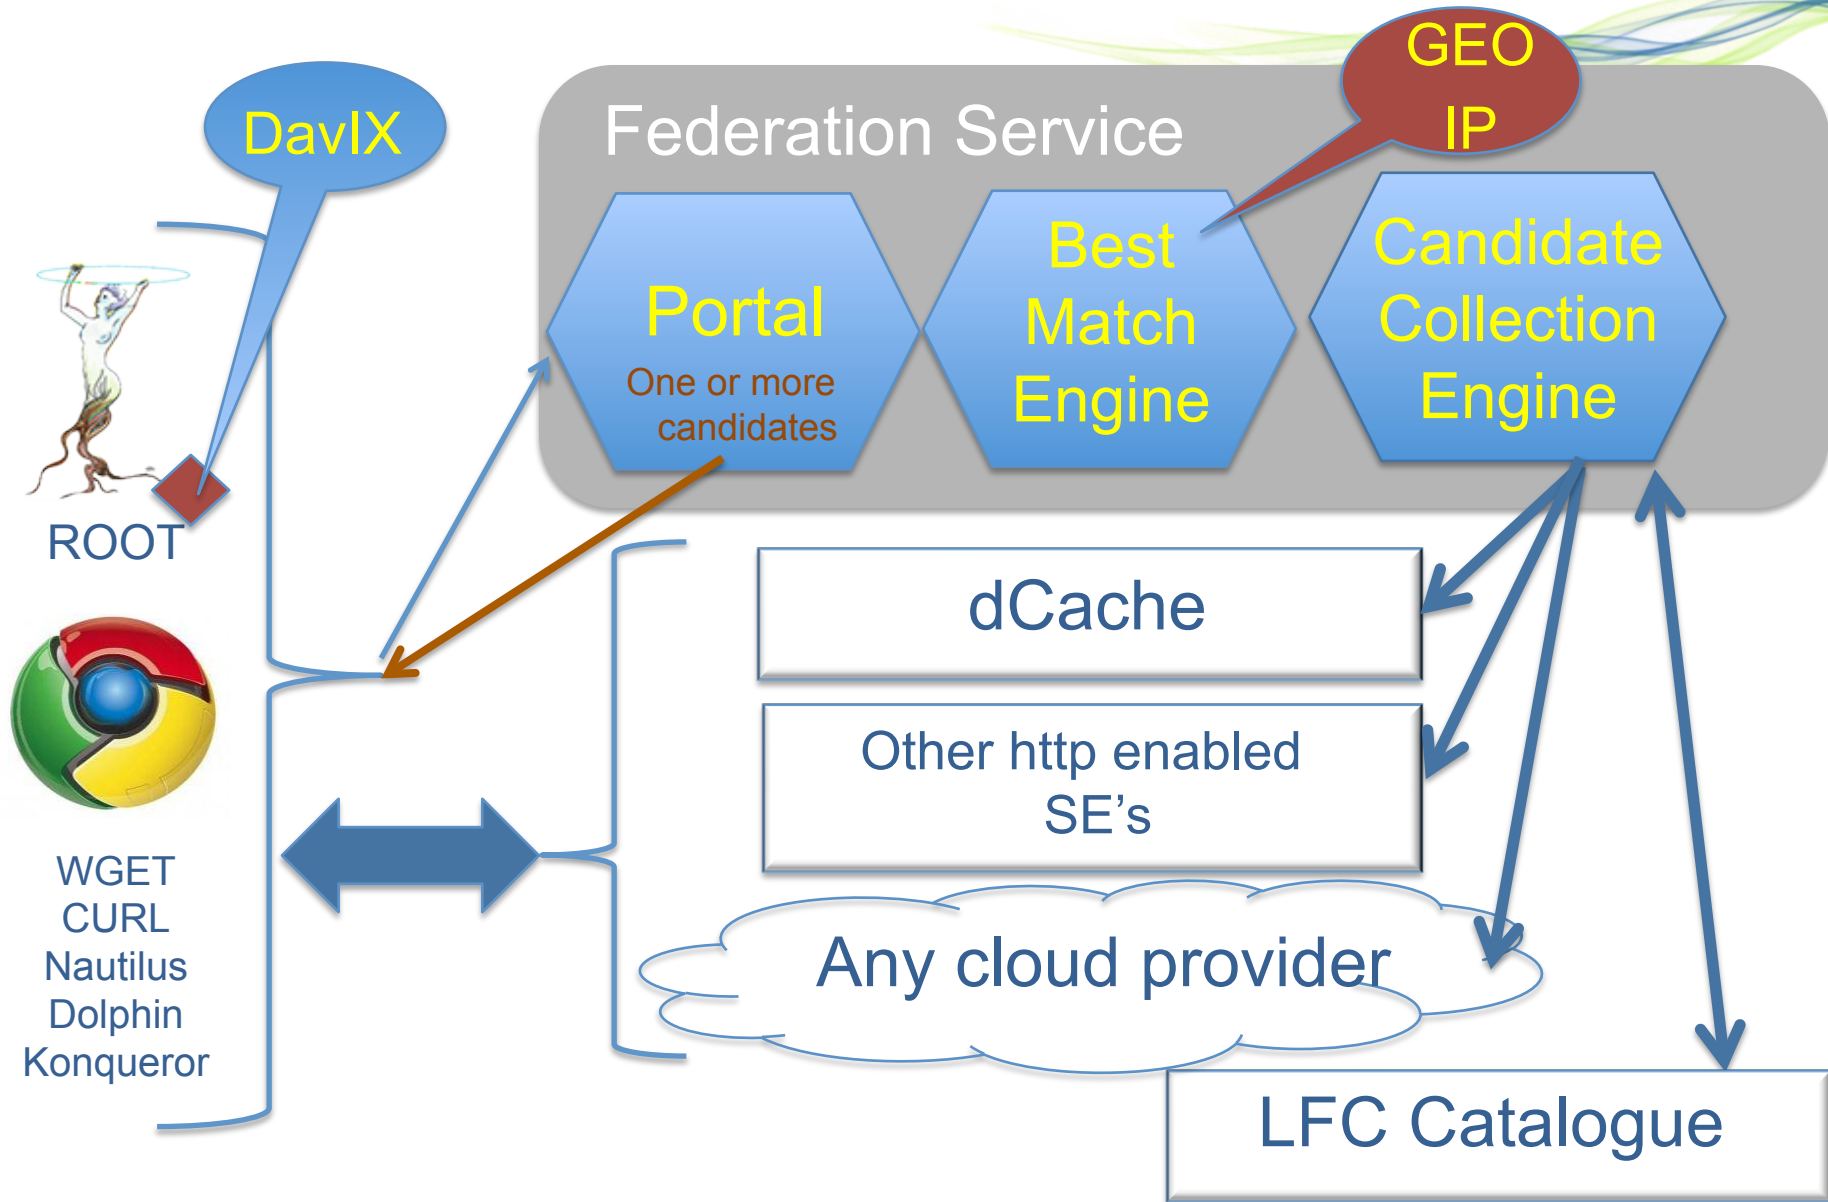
DavIX

Federation Service

GEO IP

Portal
One or more candidates

Best Match Engine

Candidate Collection Engine

ROOT

dCache

Other http enabled SE’s

Any cloud provider

WGET
CURL
Nautilus
Dolphin
Konqueror

LFC Catalogue